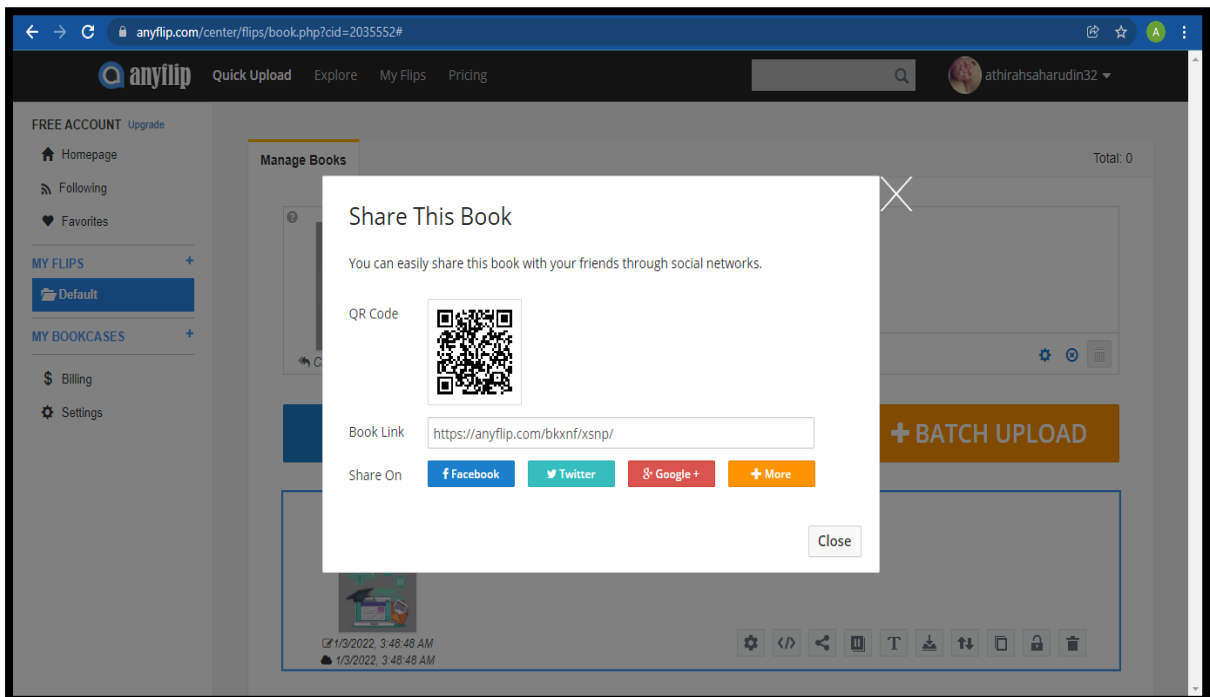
anyflip.com/center/flips/book.php?cid=2035552#

anyflip Quick Upload Explore My Flips Pricing

athirahsaharudin32

FREE ACCOUNT Upgrade
Homepage
Following
Favorites
MY FLIPS +
Default
MY BOOKCASES +
Billing
Settings

Manage Books

Total: 0

Share This Book

You can easily share this book with your friends through social networks.

QR Code

Book Link https://anyflip.com/bkxnf/xsnp/

Share On Facebook Twitter Google + More

Close

+ BATCH UPLOAD

1/3/2022, 3:48:48 AM
1/3/2022, 3:48:48 AM